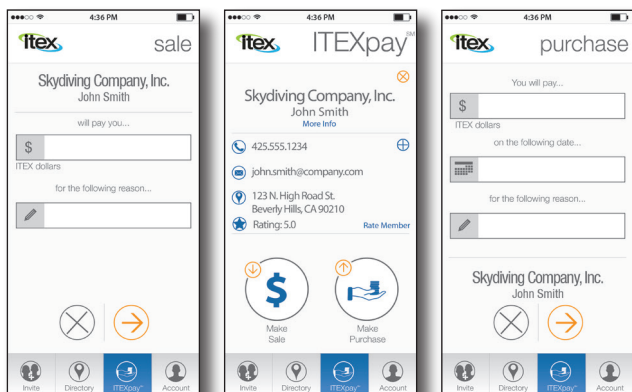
4:36 PM

Itex sale

Skydiving Company, Inc.
John Smith

will pay you...

$

ITEX dollars

for the following reason...

Invite Directory ITEXpay Account

4:36 PM

Itex ITEXpay SM

Skydiving Company, Inc.
John Smith
More Info

425.555.1234

john.smith@company.com

123 N. High Road St.
Beverly Hills, CA 90210

Rating: 5.0 Rate Member

$

Make Sale

Make Purchase

Invite Directory ITEXpay Account

4:36 PM

Itex purchase

You will pay...

$

ITEX dollars

on the following date...

for the following reason...

Skydiving Company, Inc.
John Smith

Invite Directory ITEXpay Account